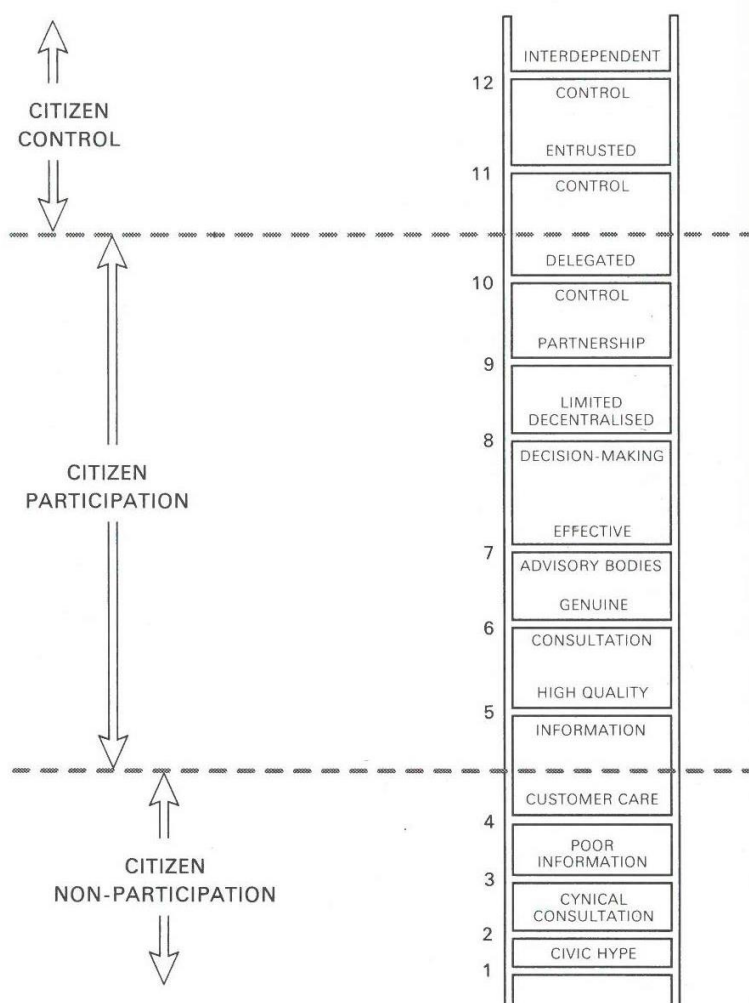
CITIZEN CONTROL

CITIZEN PARTICIPATION

CITIZEN NON-PARTICIPATION

INTERDEPENDENT

12

CONTROL

ENTRUSTED

11

CONTROL

DELEGATED

10

CONTROL

PARTNERSHIP

9

LIMITED DECENTRALISED

8

DECISION-MAKING

EFFECTIVE

7

ADVISORY BODIES

GENUINE

6

CONSULTATION

HIGH QUALITY

5

INFORMATION

CUSTOMER CARE

4

POOR INFORMATION

3

CYNICAL CONSULTATION

2

CIVIC HYPE

1